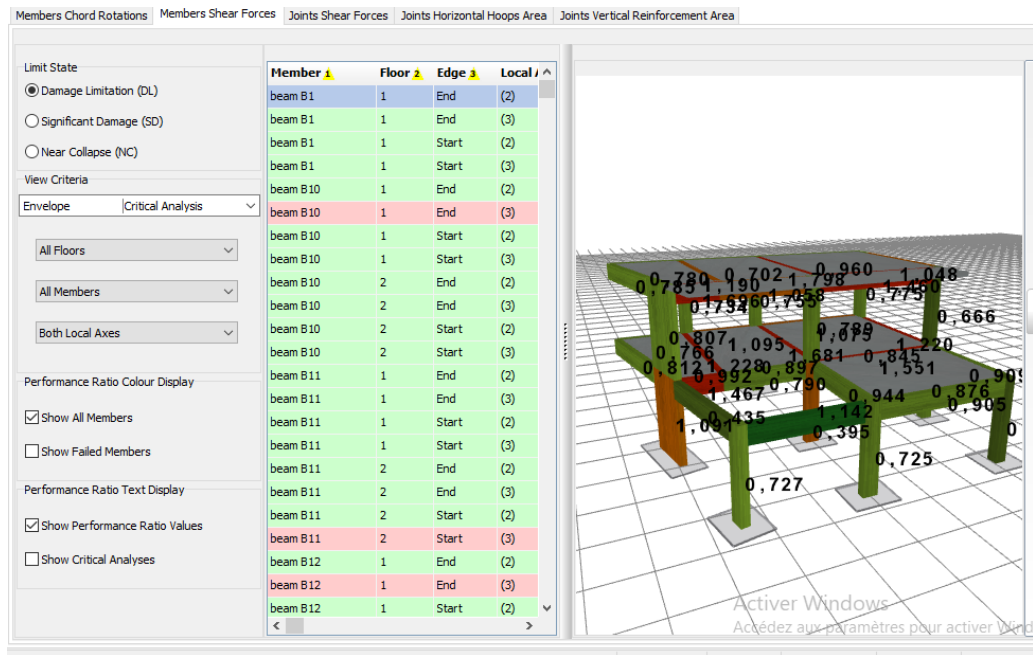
Members Chord Rotations | Members Shear Forces | Joints Shear Forces | Joints Horizontal Hoops Area | Joints Vertical Reinforcement Area

Limit State
Damage Limitation (DL)
Significant Damage (SD)
Near Collapse (NC)

View Criteria
Envelope | Critical Analysis

All Floors
All Members
Both Local Axes

Performance Ratio Colour Display
Show All Members
Show Failed Members

Performance Ratio Text Display
Show Performance Ratio Values
Show Critical Analyses

| Member 1 | Floor 2 | Edge 3 | Local A |
|---|---|---|---|
| beam B1 | 1 | End | (2) |
| beam B1 | 1 | End | (3) |
| beam B1 | 1 | Start | (2) |
| beam B1 | 1 | Start | (3) |
| beam B10 | 1 | End | (2) |
| beam B10 | 1 | End | (3) |
| beam B10 | 1 | Start | (2) |
| beam B10 | 1 | Start | (3) |
| beam B10 | 2 | End | (2) |
| beam B10 | 2 | End | (3) |
| beam B10 | 2 | Start | (2) |
| beam B10 | 2 | Start | (3) |
| beam B11 | 1 | End | (2) |
| beam B11 | 1 | End | (3) |
| beam B11 | 1 | Start | (2) |
| beam B11 | 1 | Start | (3) |
| beam B11 | 2 | End | (2) |
| beam B11 | 2 | End | (3) |
| beam B11 | 2 | Start | (2) |
| beam B11 | 2 | Start | (3) |
| beam B12 | 1 | End | (2) |
| beam B12 | 1 | End | (3) |
| beam B12 | 1 | Start | (2) |

0,780 0,702 0,960 1,048 0,783 1,190 1,798 1,460 0,734 0,960 0,755 0,775 0,666 0,807 0,789 0,766 1,095 1,675 1,220 0,812 1,228 0,897 1,681 0,845 1,551 0,992 0,790 0,944 0,876 0,909 1,467 0,905 0,435 1,142 1,091 0,395 0,725 0,727

Activer Windows
Accédez aux paramètres pour activer Windows